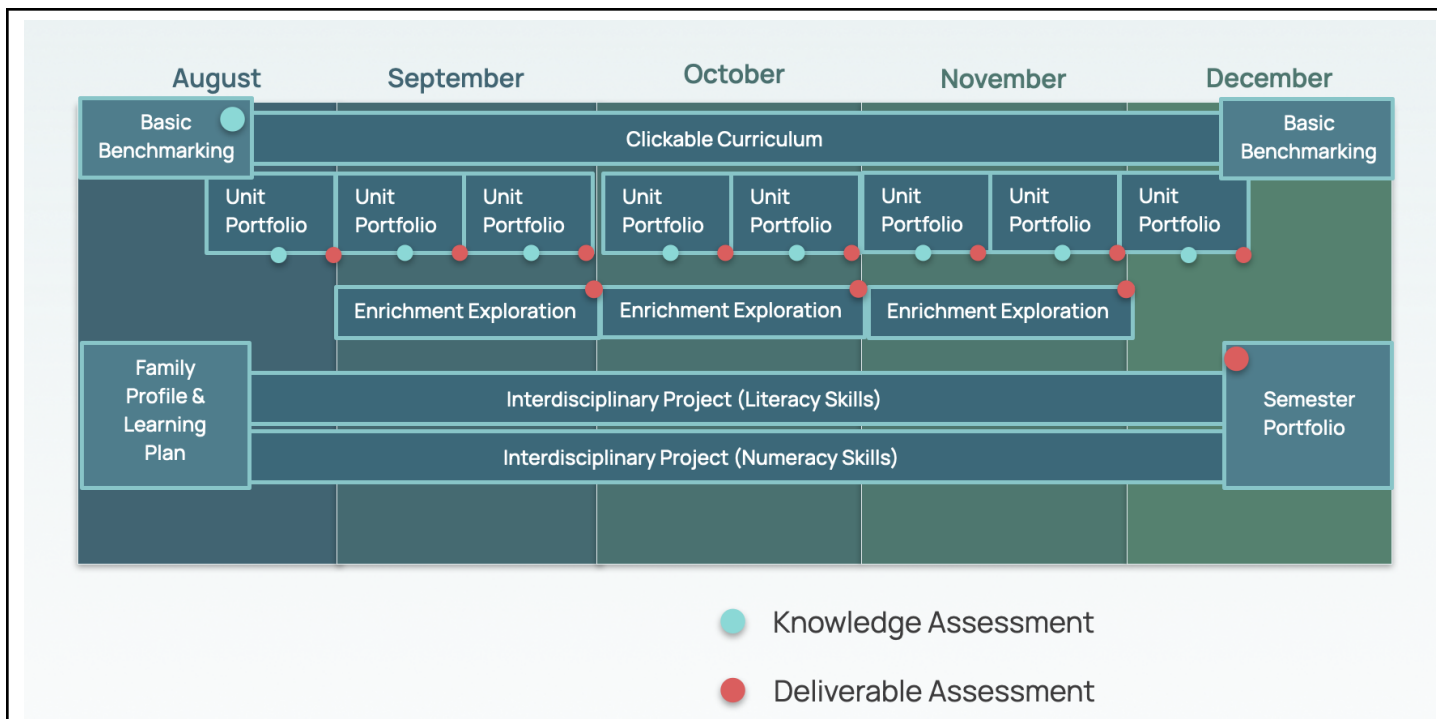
August September October November December

Basic Benchmarking

Clickable Curriculum

Basic Benchmarking

Unit Portfolio

Unit Portfolio

Unit Portfolio

Unit Portfolio

Unit Portfolio

Unit Portfolio

Unit Portfolio

Unit Portfolio

Enrichment Exploration

Enrichment Exploration

Enrichment Exploration

Family Profile & Learning Plan

Interdisciplinary Project (Literacy Skills)

Interdisciplinary Project (Numeracy Skills)

Semester Portfolio

Knowledge Assessment

Deliverable Assessment